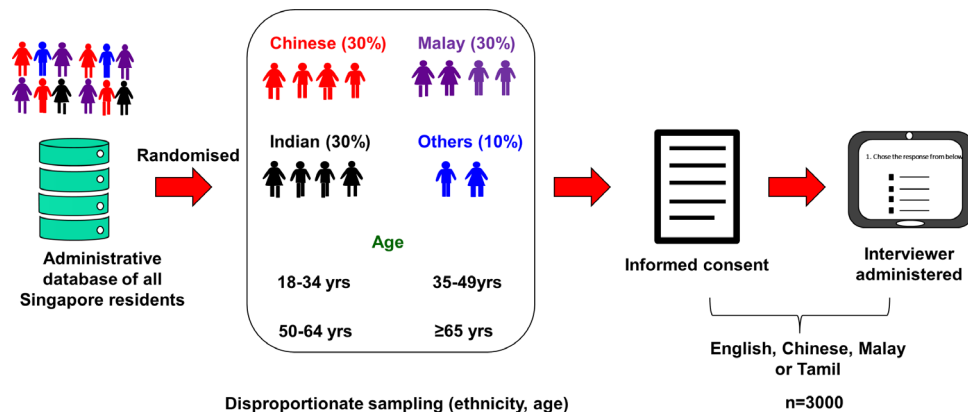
Administrative database of all Singapore residents

Randomised

Chinese (30%)

Malay (30%)

Indian (30%)

Others (10%)

Age

18-34 yrs

35-49yrs

50-64 yrs

≥65 yrs

Disproportionate sampling (ethnicity, age)

Informed consent

1. Chose the response from below

Interviewer administered

English, Chinese, Malay or Tamil

n=3000